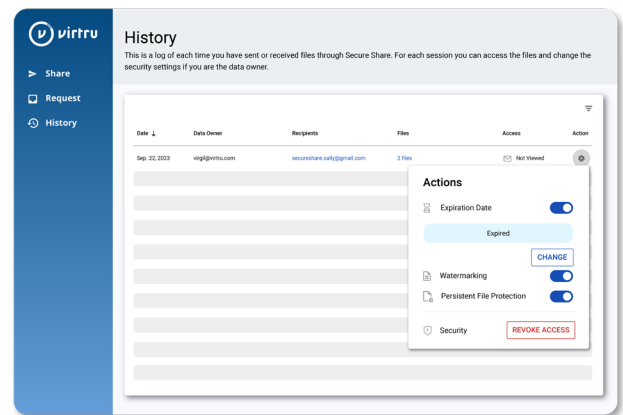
virtru

Share
Request
History

History

This is a log of each time you have sent or received files through Secure Share. For each session you can access the files and change the security settings if you are the data owner.

| Date ↓ | Data Owner | Recipients | Files | Access | Action |
|---|---|---|---|---|---|
| Sep. 22, 2023 | virgil@virtru.com | secureshare.sally@gmail.com | 2 files | Not Viewed | |

Actions

Expiration Date

Expired

CHANGE

Watermarking

Persistent File Protection

Security

REVOKE ACCESS